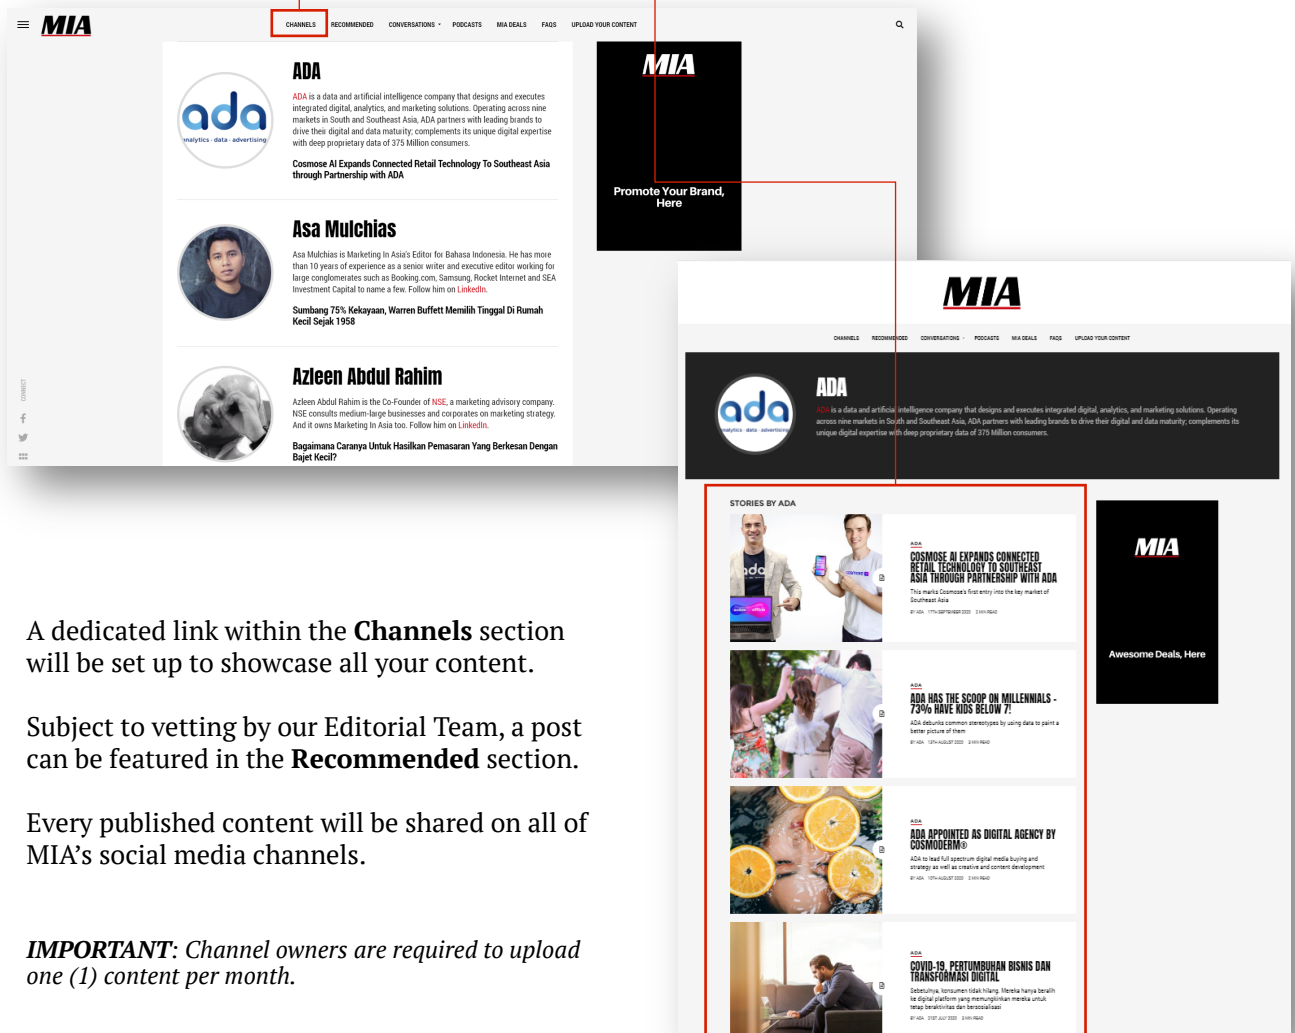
MIA

CHANNELS RECOMMENDED CONVERSATIONS PODCASTS MIA DEALS FAQS UPLOAD YOUR CONTENT

ada analytics · data · advertising

ADA

ADA is a data and artificial intelligence company that designs and executes integrated digital, analytics, and marketing solutions. Operating across nine markets in South and Southeast Asia, ADA partners with leading brands to drive their digital and data maturity; complements its unique digital expertise with deep proprietary data of 375 Million consumers.

Cosmose AI Expands Connected Retail Technology To Southeast Asia through Partnership with ADA

Asa Mulchias

Asa Mulchias is Marketing In Asia's Editor for Bahasa Indonesia. He has more than 10 years of experience as a senior writer and executive editor working for large conglomerates such as Booking.com, Samsung, Rocket Internet and SEA Investment Capital to name a few. Follow him on LinkedIn.

Sumbang 75% Kekayaan, Warren Buffett Memilih Tinggal Di Rumah Kecil Sejak 1958

Azleen Abdul Rahim

Azleen Abdul Rahim is the Co-Founder of NSE, a marketing advisory company. NSE consults medium-large businesses and corporates on marketing strategy. And it owns Marketing In Asia too. Follow him on LinkedIn.

Bagaimana Caranya Untuk Untuk Hasilkan Pemasaran Yang Berkesan Dengan Bajet Kecil?

MIA

Promote Your Brand, Here

MIA

CHANNELS RECOMMENDED CONVERSATIONS PODCASTS MIA DEALS FAQS UPLOAD YOUR CONTENT

ada analytics · data · advertising

ADA

ADA is a data and artificial intelligence company that designs and executes integrated digital, analytics, and marketing solutions. Operating across nine markets in South and Southeast Asia, ADA partners with leading brands to drive their digital and data maturity; complements its unique digital expertise with deep proprietary data of 375 Million consumers.

STORIES BY ADA

ADA
COSMOSE AI EXPANDS CONNECTED RETAIL TECHNOLOGY TO SOUTHEAST ASIA THROUGH PARTNERSHIP WITH ADA
This marks Cosmose's first entry into the key market of Southeast Asia
BY ADA 17TH SEPTEMBER 2020 3 MIN READ

ADA
ADA HAS THE SCOOP ON MILLENNIALS - 73% HAVE KIDS BELOW 7!
ADA debunks common stereotypes by using data to paint a better picture of them
BY ADA 13TH AUGUST 2020 3 MIN READ

ADA
ADA APPOINTED AS DIGITAL AGENCY BY COSMODERM®
ADA to lead full spectrum digital media buying and strategy as well as creative and content development
BY ADA 10TH AUGUST 2020 3 MIN READ

ADA
COVID-19, PERTUMBUHAN BISNIS DAN TRANSFORMASI DIGITAL
Sebetulnya, konsumen tidak hilang. Mereka hanya beralih ke digital platform yang memungkinkan mereka untuk tetap beraktivitas dan bersosialisasi
BY ADA 21ST JULY 2020 3 MIN READ

MIA

Awesome Deals, Here

A dedicated link within the **Channels** section will be set up to showcase all your content.

Subject to vetting by our Editorial Team, a post can be featured in the **Recommended** section.

Every published content will be shared on all of MIA's social media channels.

***IMPORTANT***: *Channel owners are required to upload one (1) content per month.*